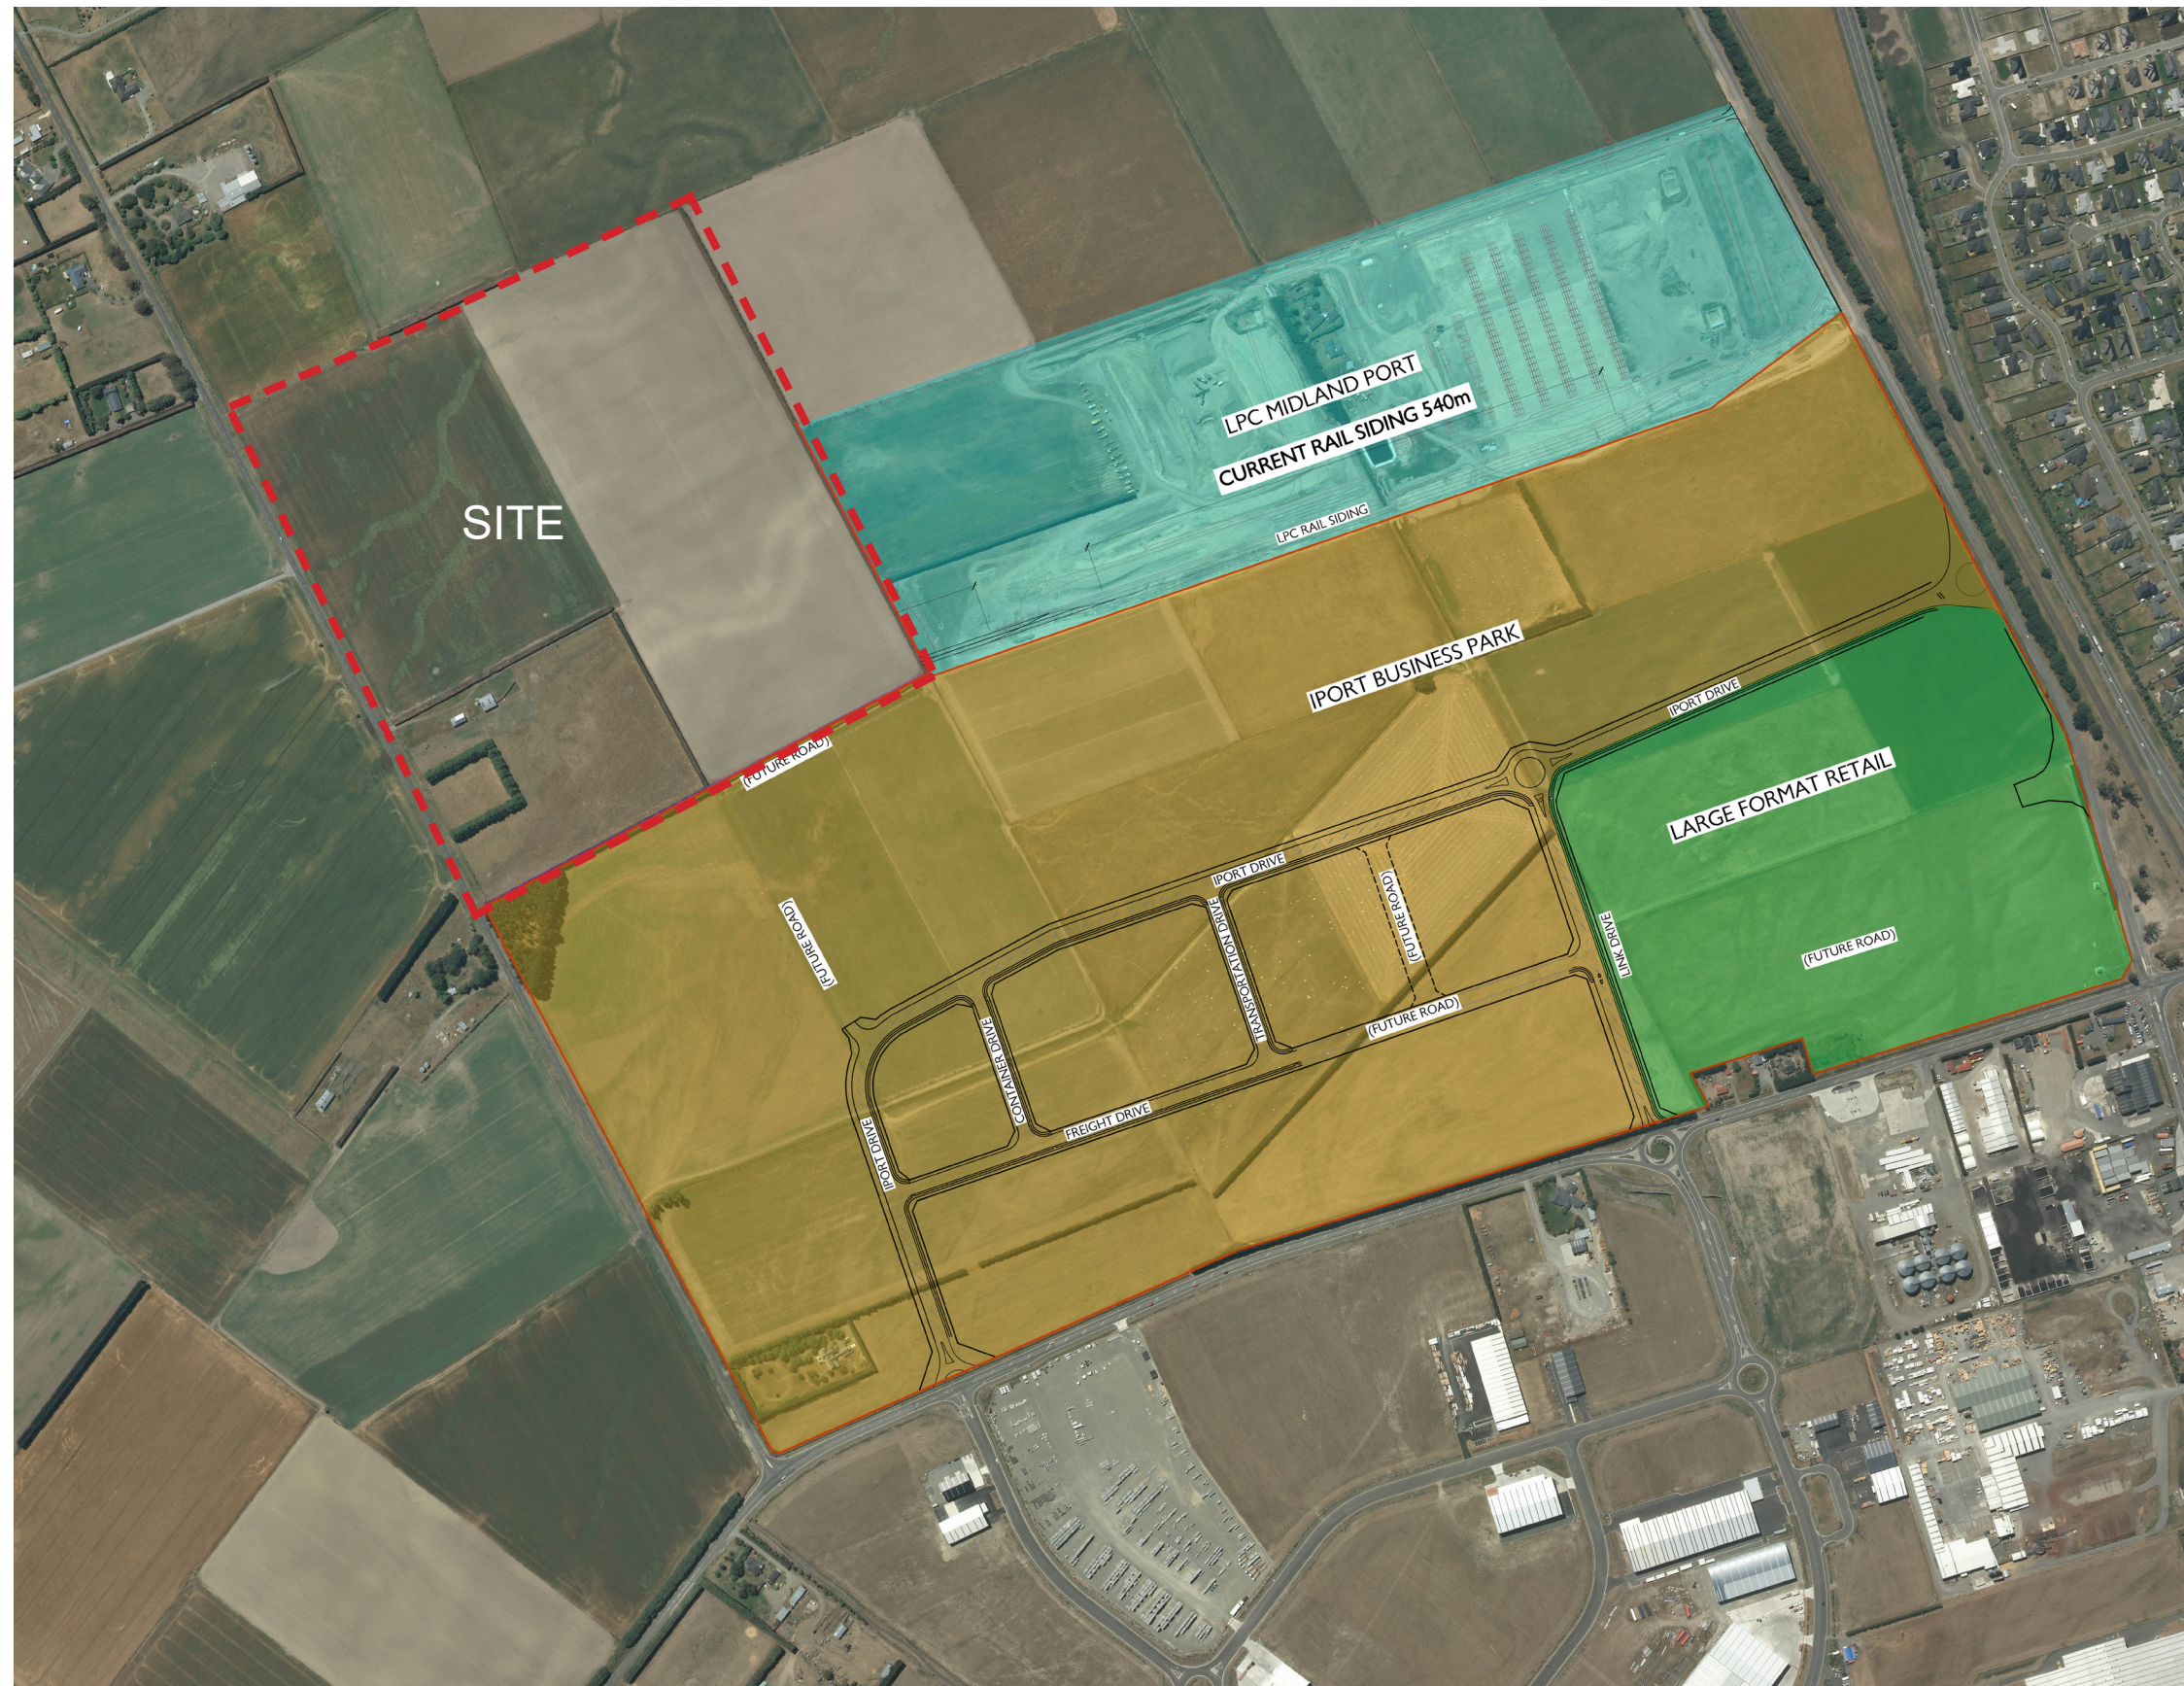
SITE

LPC MIDLAND PORT

CURRENT RAIL SIDING 540m

LPC RAIL SIDING

IPORT BUSINESS PARK

IPORT DRIVE

LARGE FORMAT RETAIL

(FUTURE ROAD)

(FUTURE ROAD)

IPORT DRIVE

TRANSPORTATION DRIVE

(FUTURE ROAD)

LINK DRIVE

(FUTURE ROAD)

(FUTURE ROAD)

CONTAINER DRIVE

FREIGHT DRIVE

IPORT DRIVE